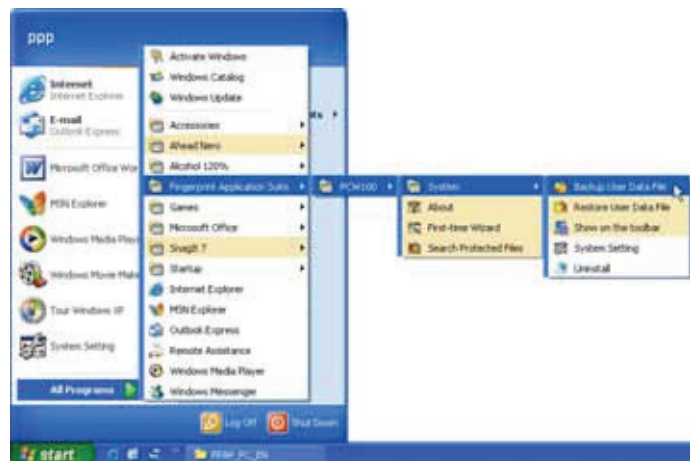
ppp

Internet
Internet Explorer

E-mail
Outlook Express

Microsoft Office Wor

MSN Explorer

Windows Media Play

Windows Movie Mak

Tour Windows XP

System Setting

All Programs

Activate Windows
Windows Catalog
Windows Update
Accessories
Ahead Nero
Alcohol 120%
Fingerprint Application Suite
Games
Microsoft Office
Snagit 7
Startup
Internet Explorer
MSN Explorer
Outlook Express
Remote Assistance
Windows Media Player
Windows Messenger

PCW100

System
About
First-time Wizard
Search Protected Files

Backup User Data File
Restore User Data File
Show on the toolbar
System Setting
Uninstall

Log Off
Shut Down

start
PFAP_PC_EN